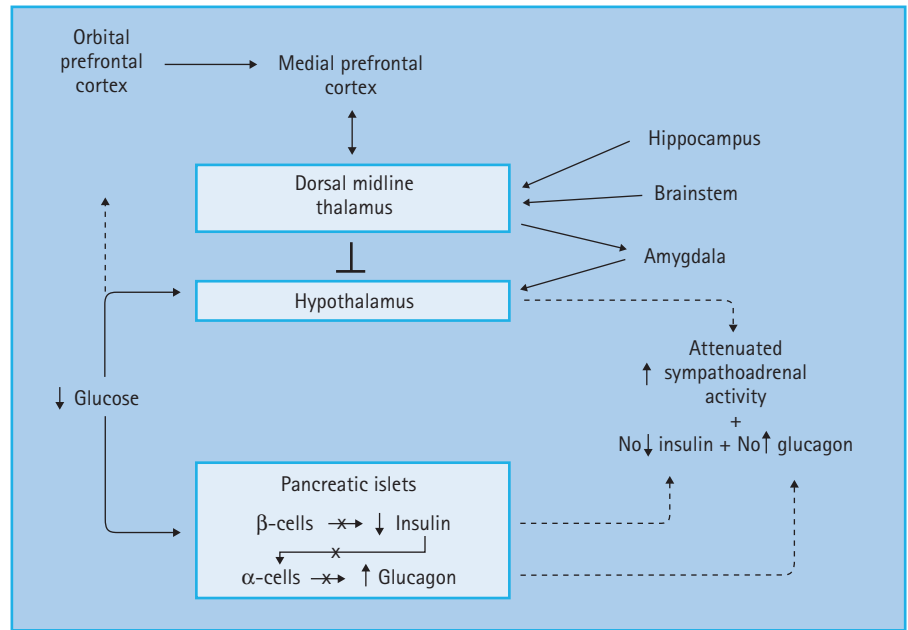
Orbital prefrontal cortex

Medial prefrontal cortex

Hippocampus

Dorsal midline thalamus

Brainstem

Amygdala

Hypothalamus

↓ Glucose

↑ Attenuated sympathoadrenal activity
+
No↓ insulin + No↑ glucagon

Pancreatic islets

β-cells → ↓ Insulin

α-cells → ↑ Glucagon